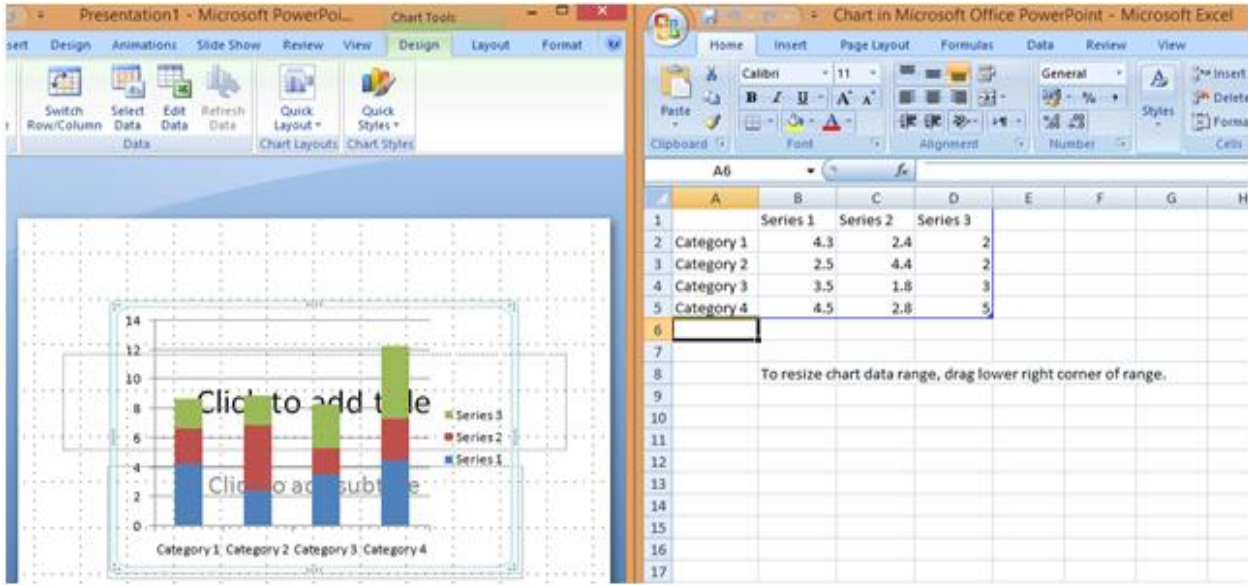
Presentation1 - Microsoft PowerPoi... Chart Tools

sert Design Animations Slide Show Review View Design Layout Format

Switch Row/Column Select Data Edit Data Refresh Data
Data
Quick Layout
Chart Layouts
Quick Styles
Chart Styles

14
12
10
8
6
4
2
0

Click to add title

Click to add subtitle

Series 3
Series 2
Series 1

Category 1 Category 2 Category 3 Category 4

Chart in Microsoft Office PowerPoint - Microsoft Excel

Home Insert Page Layout Formulas Data Review View

Paste
Clipboard
Calibri 11
Font
Alignment
General
Number
Styles
Insert
Delete
Format
Cells

A6

| | A | B | C | D | E | F | G | H |
|---|---|---|---|---|---|---|---|---|
| 1 | | Series 1 | Series 2 | Series 3 | | | | |
| 2 | Category 1 | 4.3 | 2.4 | 2 | | | | |
| 3 | Category 2 | 2.5 | 4.4 | 2 | | | | |
| 4 | Category 3 | 3.5 | 1.8 | 3 | | | | |
| 5 | Category 4 | 4.5 | 2.8 | 5 | | | | |
| 6 | | | | | | | | |
| 7 | | | | | | | | |
| 8 | | To resize chart data range, drag lower right corner of range. | | | | | | |
| 9 | | | | | | | | |
| 10 | | | | | | | | |
| 11 | | | | | | | | |
| 12 | | | | | | | | |
| 13 | | | | | | | | |
| 14 | | | | | | | | |
| 15 | | | | | | | | |
| 16 | | | | | | | | |
| 17 | | | | | | | | |